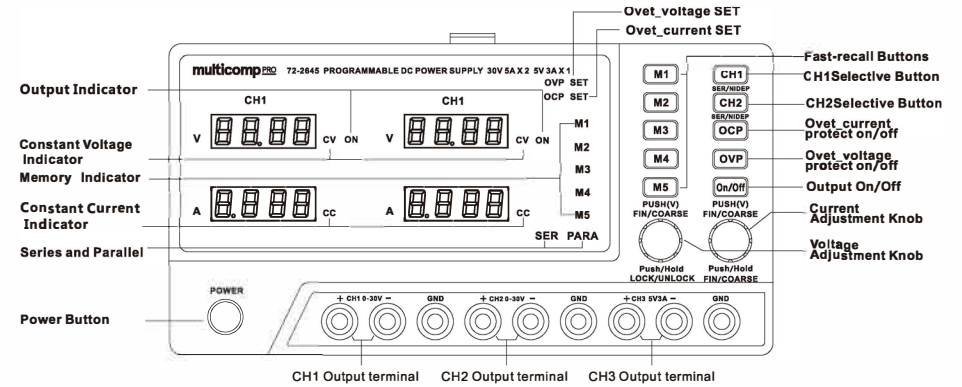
Ovet_voltage SET
Ovet_current SET

multicomp PRO 72-2645 PROGRAMMABLE DC POWER SUPPLY 30V 5A X 2 5V 3A X 1

OVP SET
OCP SET

Fast-recall Buttons

Output Indicator

CH1 CH1

V CV ON V CV ON

M1
M2
M3
M4
M5

A CC A CC

SER PARA

M1 M2 M3 M4 M5

CH1 SER/INDEP
CH2 SER/INDEP
OCP
OVP
On/Off

CH1Selective Button
CH2Selective Button
Ovet_current protect on/off
Ovet_voltage protect on/off
Output On/Off

Constant Voltage Indicator
Memory Indicator
Constant Current Indicator
Series and Parallel

PUSH(V) FIN/COARSE
PUSH(V) FIN/COARSE

Current Adjustment Knob
Voltage Adjustment Knob

Push/Hold LOCK/UNLOCK
Push/Hold FIN/COARSE

POWER

Power Button

+ CH1 0-30V − GND + CH2 0-30V − GND + CH3 5V3A − GND

CH1 Output terminal CH2 Output terminal CH3 Output terminal